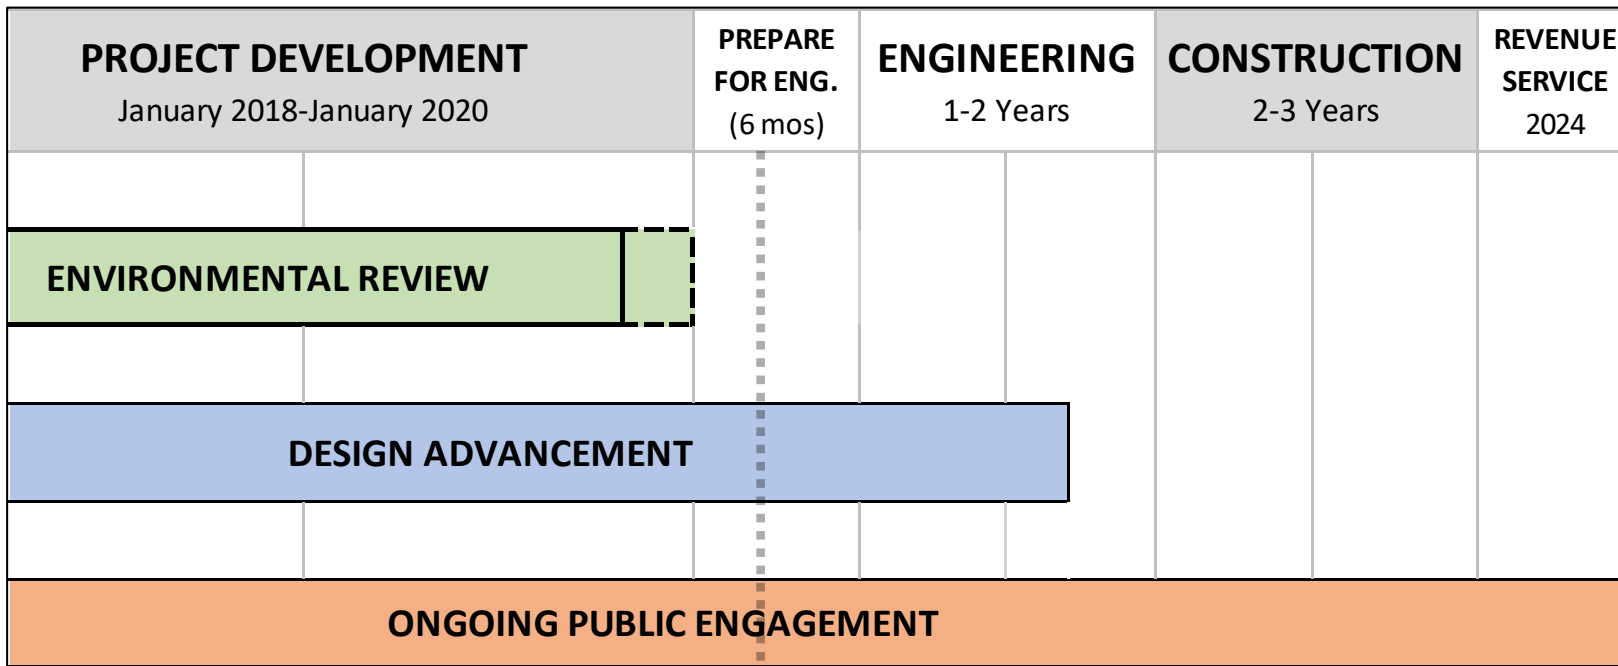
PROJECT DEVELOPMENT
January 2018-January 2020

PREPARE FOR ENG.
(6 mos)

ENGINEERING
1-2 Years

CONSTRUCTION
2-3 Years

REVENUE SERVICE
2024

ENVIRONMENTAL REVIEW

DESIGN ADVANCEMENT

ONGOING PUBLIC ENGAGEMENT